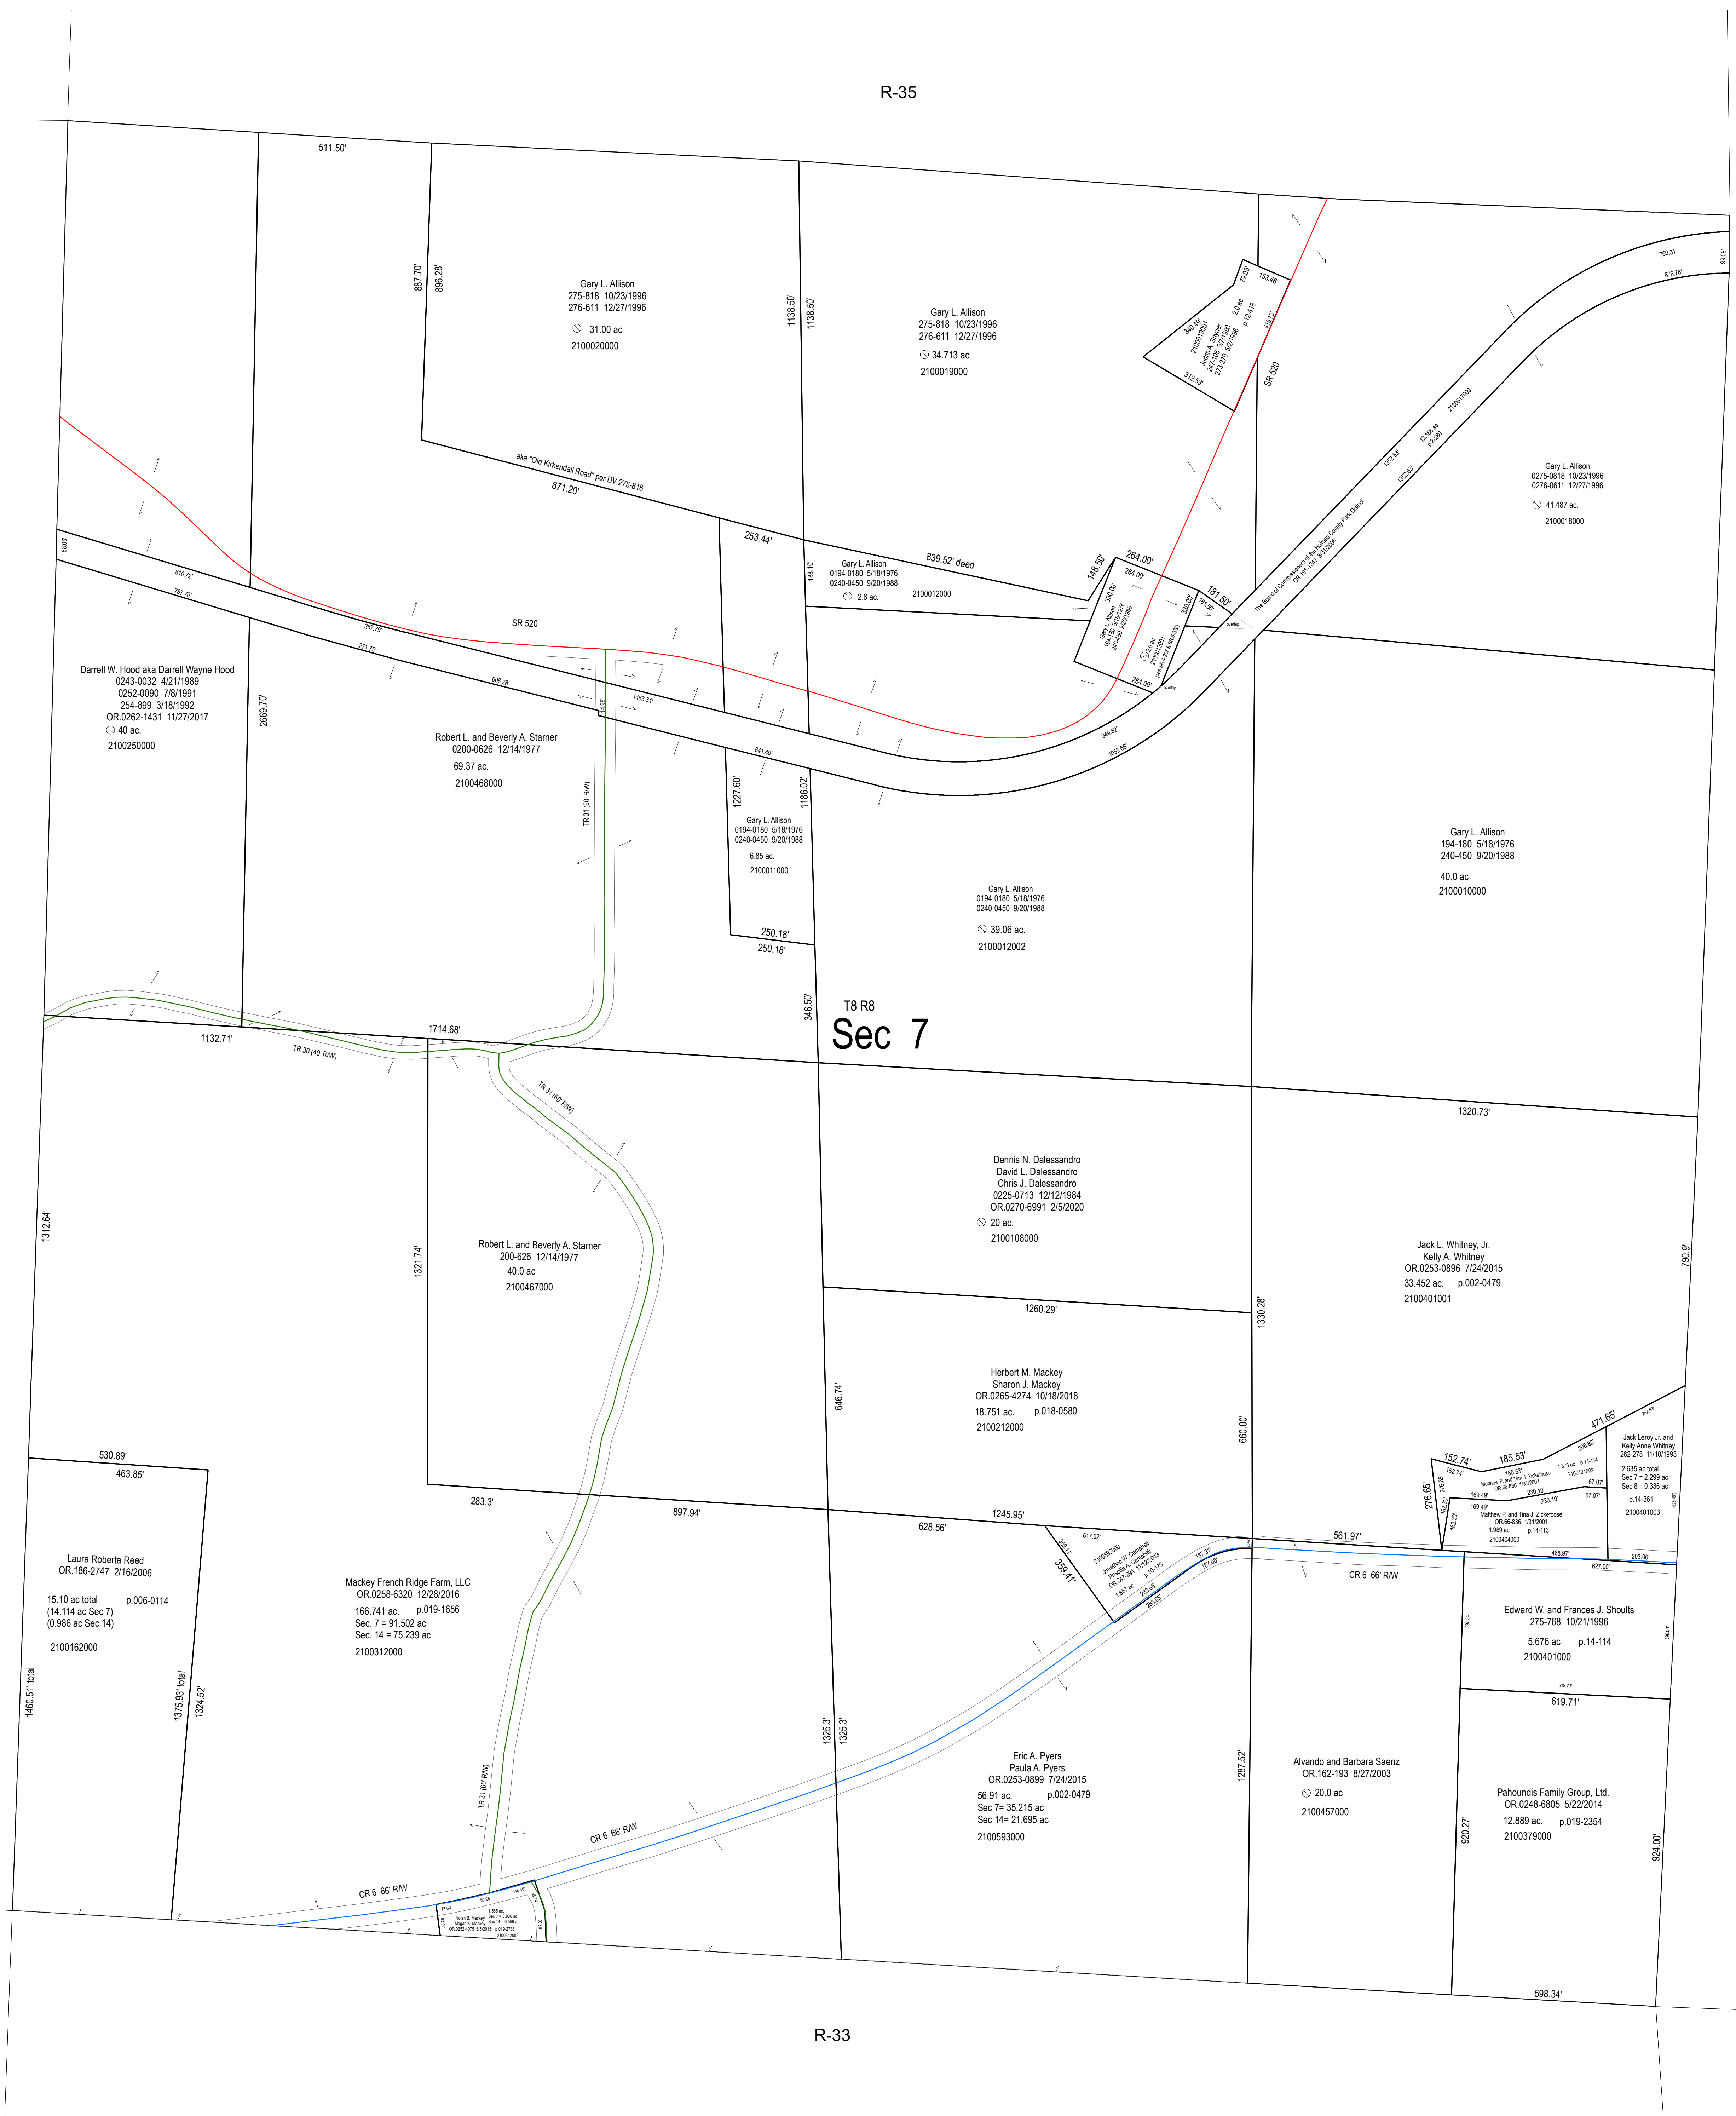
R-35

511.50'

887.70'
896.28'

Gary L. Allison
275-818 10/23/1996
276-611 12/27/1996
31.00 ac
2100020000

1138.50'
1138.50'

Gary L. Allison
275-818 10/23/1996
276-611 12/27/1996
34.713 ac
2100019000

340.49'
153.46'
79.05'
312.53'
419.75'
SR 520

Gary L. Allison
0275-0818 10/23/1996
0276-0611 12/27/1996
41.487 ac.
2100018000

aka "Old Kirkendall Road" per DV 275-818
871.20'
253.44'
839.52' deed

Gary L. Allison
0194-0180 5/18/1976
0240-0450 9/20/1988
2.8 ac.
2100012000

148.50'
264.00'
181.50'
330.00'
264.00'

The Board of Commissioners of the Holmes County Park District

SR 520

Darrell W. Hood aka Darrell Wayne Hood
0243-0032 4/21/1989
0252-0090 7/8/1991
254-899 3/18/1992
OR.0262-1431 11/27/2017
40 ac.
2100250000

2669.70'

Robert L. and Beverly A. Starner
0200-0626 12/14/1977
69.37 ac.
2100468000

TR 31 (60' R/W)

1227.60'
1186.02'

Gary L. Allison
0194-0180 5/18/1976
0240-0450 9/20/1988
6.85 ac.
2100011000

250.18'
250.18'

Gary L. Allison
0194-0180 5/18/1976
0240-0450 9/20/1988
39.06 ac.
2100012002

Gary L. Allison
194-180 5/18/1976
240-450 9/20/1988
40.0 ac
2100010000

346.50'
T8 R8
Sec 7

1132.71'
1714.68'
TR 30 (40' R/W)
TR 31 (60' R/W)

1320.73'

Dennis N. Dalessandro
David L. Dalessandro
Chris J. Dalessandro
0225-0713 12/12/1984
OR.0270-6991 2/5/2020
20 ac.
2100108000

1312.64'
1321.74'

Robert L. and Beverly A. Starner
200-626 12/14/1977
40.0 ac
2100467000

1260.29'

Jack L. Whitney, Jr.
Kelly A. Whitney
OR.0253-0896 7/24/2015
33.452 ac. p.002-0479
2100401001

790.9'
1330.28'

Herbert M. Mackey
Sharon J. Mackey
OR.0265-4274 10/18/2018
18.751 ac. p.018-0580
2100212000

646.74'
660.00'

471.65'
152.74'
185.53'
276.65'

Jack Leroy Jr. and Kelly Anne Whitney
262-278 11/10/1993
2.635 ac total
Sec 7 = 2.299 ac
Sec 8 = 0.336 ac
p.14-361
2100401003

Matthew P. and Tina J. Zickefoose
OR.66-836 1/31/2001
1.989 ac. p.14-113
2100404000

530.89'
463.85'

283.3'
897.94'
628.56'
1245.95'
561.97'

359.41'

CR 6 66' R/W

Laura Roberta Reed
OR.186-2747 2/16/2006
15.10 ac total p.006-0114
(14.114 ac Sec 7)
(0.986 ac Sec 14)
2100162000

Mackey French Ridge Farm, LLC
OR.0258-6320 12/28/2016
166.741 ac. p.019-1656
Sec. 7 = 91.502 ac
Sec. 14 = 75.239 ac
2100312000

Edward W. and Frances J. Shoults
275-768 10/21/1996
5.676 ac p.14-114
2100401000

619.71'

1460.51' total
1375.93' total
1324.52'
1325.3'
1325.3'

Eric A. Pyers
Paula A. Pyers
OR.0253-0899 7/24/2015
56.91 ac. p.002-0479
Sec 7= 35.215 ac
Sec 14= 21.695 ac
2100593000

1287.52'

Alvando and Barbara Saenz
OR.162-193 8/27/2003
20.0 ac
2100457000

920.27'

Pahoundis Family Group, Ltd.
OR.0248-6805 5/22/2014
12.889 ac. p.019-2354
2100379000

924.00'

TR 31 (60' R/W)
CR 6 66' R/W
CR 6 66' R/W

598.34'

R-33